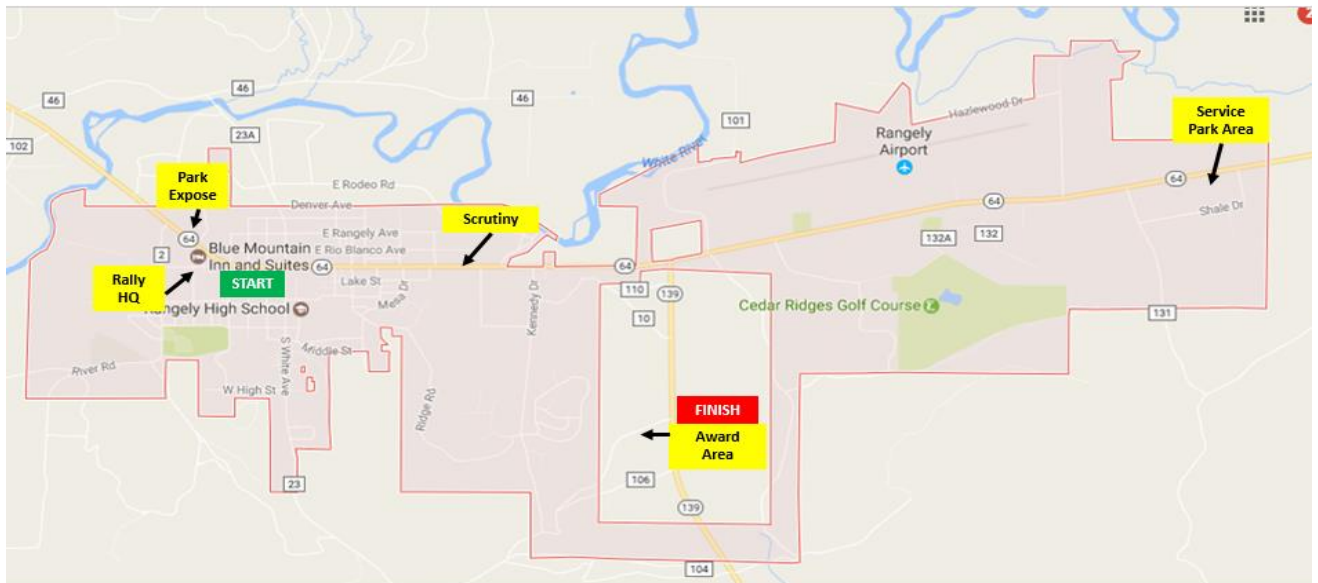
46
46
46
102
23A
101
Hazlewood Dr
Rangely Airport
Service Park Area
White River
E Rodeo Rd
Park Expose
Denver Ave
64
E Rangely Ave
E Rio Blanco Ave
Scrutiny
64
Shale Dr
64
132A
132
Blue Mountain Inn and Suites
2
64
Rally HQ
START
Lake St
Mesa Dr
64
110
139
Kennedy Dr
Rangely High School
10
Cedar Ridges Golf Course
131
Middle St
River Rd
W High St
S White Ave
Ridge Rd
FINISH
Award Area
106
23
139
104